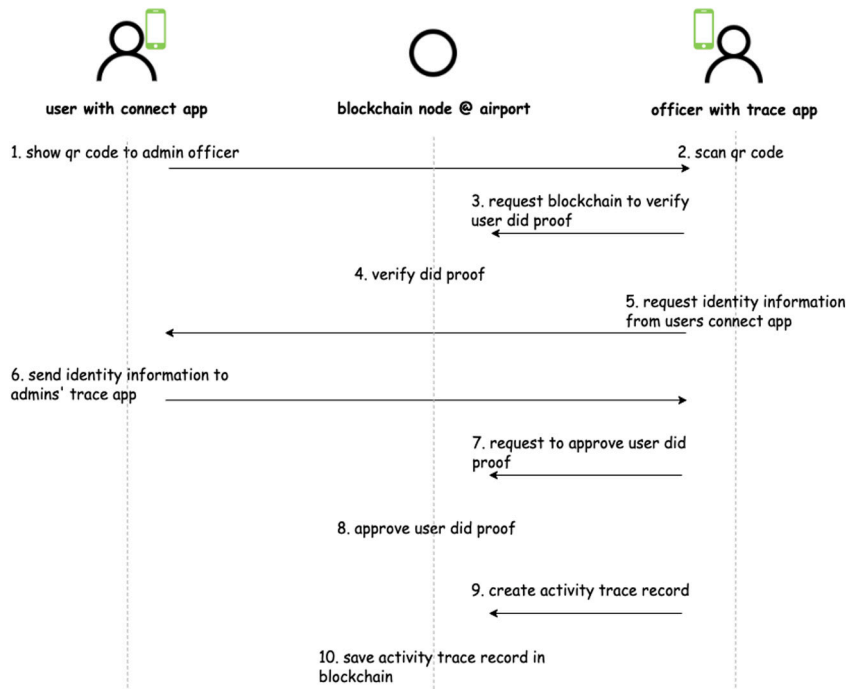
user with connect app

blockchain node @ airport

officer with trace app

1. show qr code to admin officer

2. scan qr code

3. request blockchain to verify user did proof

4. verify did proof

5. request identity information from users connect app

6. send identity information to admins' trace app

7. request to approve user did proof

8. approve user did proof

9. create activity trace record

10. save activity trace record in blockchain